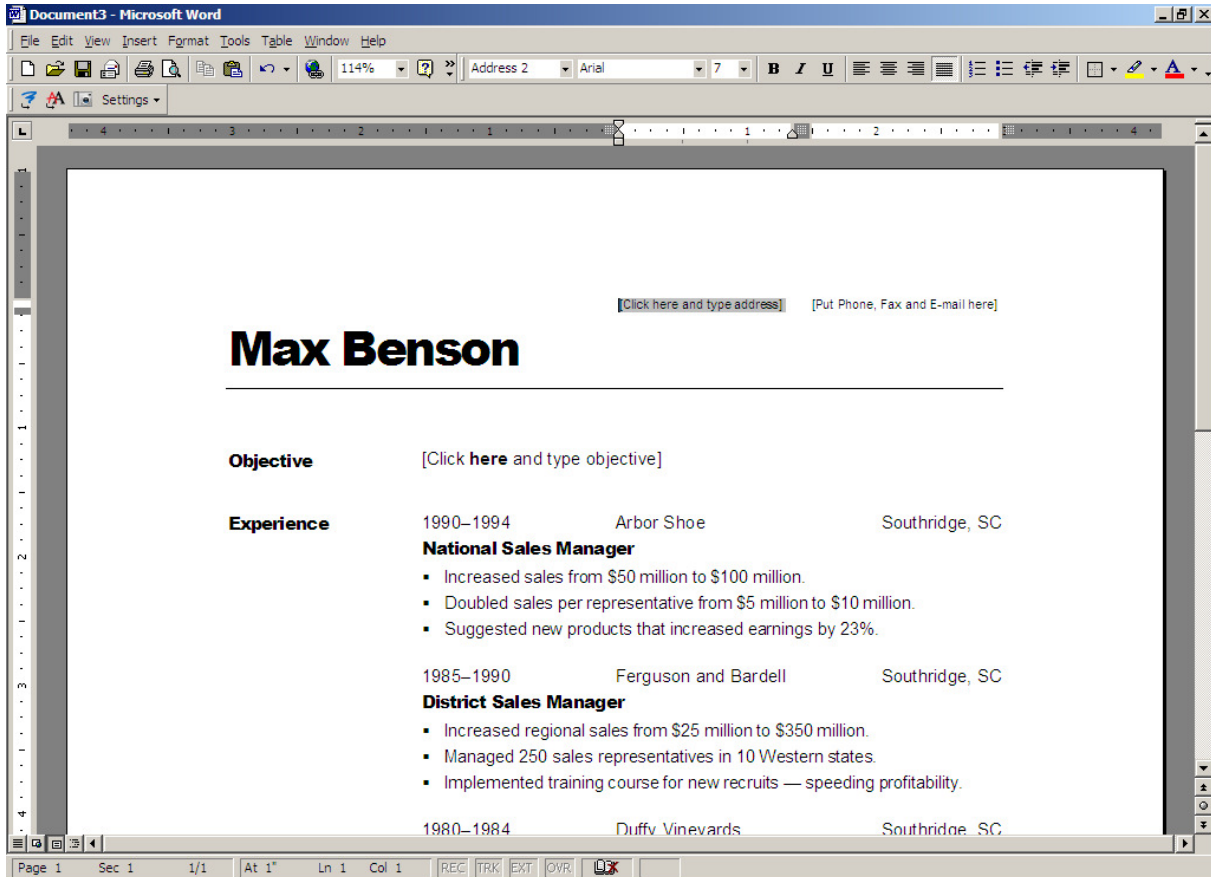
Document3 - Microsoft Word

File Edit View Insert Format Tools Table Window Help

114% Address 2 Arial 7 B I U

Settings

[Click here and type address] [Put Phone, Fax and E-mail here]

Max Benson

Objective [Click here and type objective]

Experience 1990–1994 Arbor Shoe Southridge, SC

National Sales Manager

- Increased sales from $50 million to $100 million.
- Doubled sales per representative from $5 million to $10 million.
- Suggested new products that increased earnings by 23%.

1985–1990 Ferguson and Bardell Southridge, SC

District Sales Manager

- Increased regional sales from $25 million to $350 million.
- Managed 250 sales representatives in 10 Western states.
- Implemented training course for new recruits — speeding profitability.

1980–1984 Duffy Vineyards Southridge, SC

Page 1 Sec 1 1/1 At 1" Ln 1 Col 1 REC TRK EXT OVR